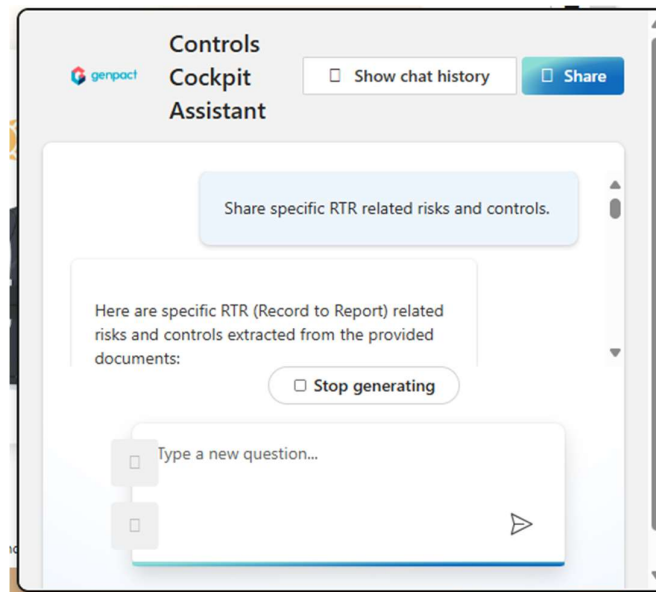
genpact

Controls Cockpit Assistant

Show chat history

Share

Share specific RTR related risks and controls.

Here are specific RTR (Record to Report) related risks and controls extracted from the provided documents:

Stop generating

Type a new question...